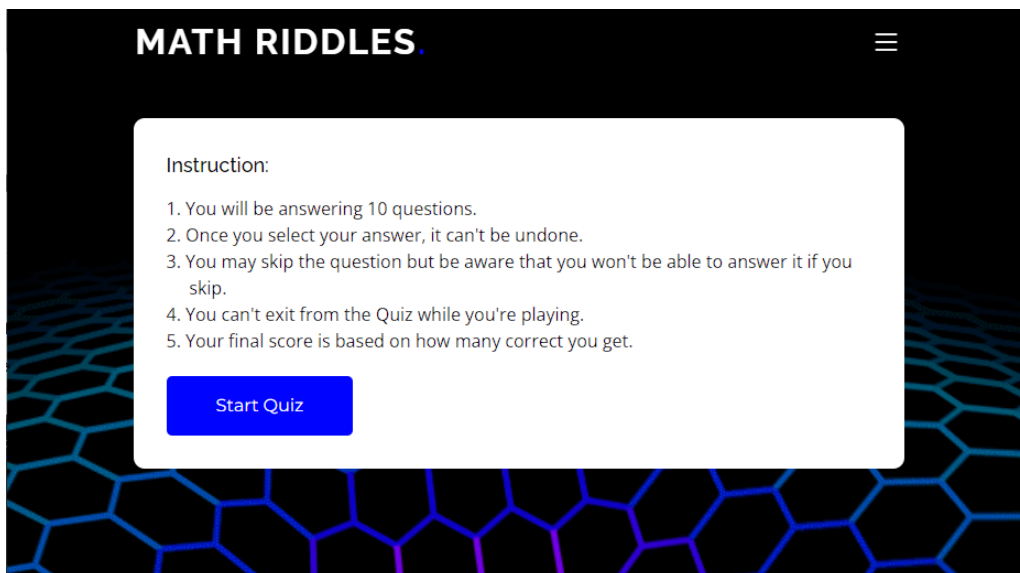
MATH RIDDLES.

Instruction:

1. You will be answering 10 questions.
2. Once you select your answer, it can't be undone.
3. You may skip the question but be aware that you won't be able to answer it if you skip.
4. You can't exit from the Quiz while you're playing.
5. Your final score is based on how many correct you get.

Start Quiz